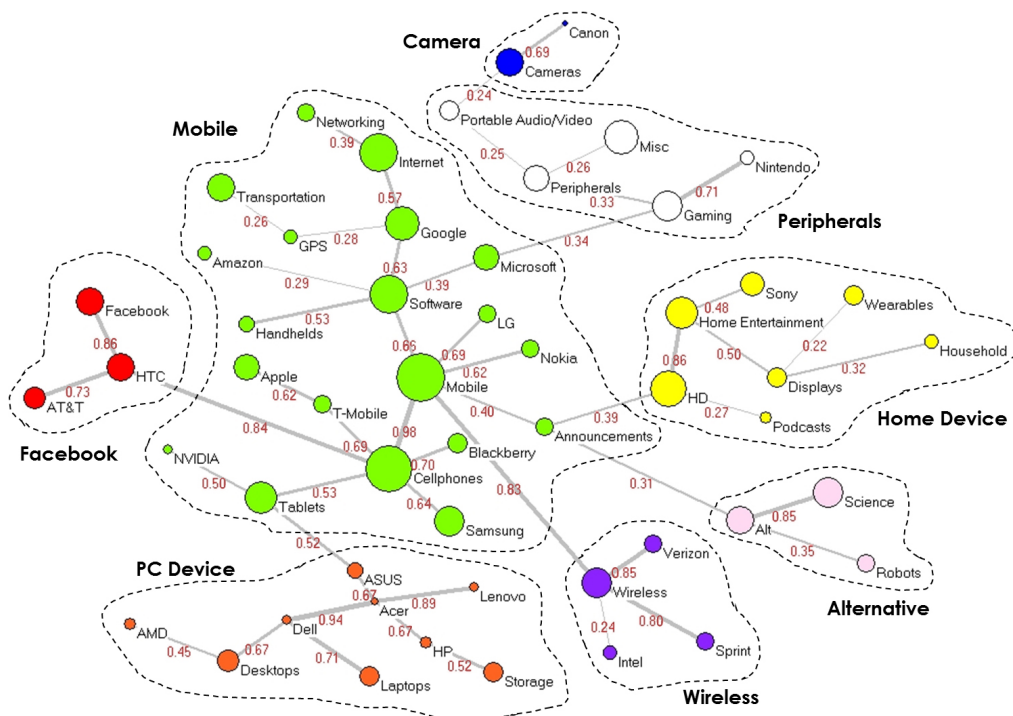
Camera
Canon
0.69
Cameras

0.24
Portable Audio/Video
0.25
0.26
Misc
Peripherals
Nintendo
0.71
0.33
Gaming
Peripherals

Mobile
Networking
0.39
Internet
Transportation
0.57
0.26
GPS
0.28
Google
Amazon
0.63
0.29
0.39
Microsoft
0.34
Software
0.53
Handhelds
LG
0.66
0.69
Nokia
0.62
Apple
Mobile
0.62
T-Mobile
0.40
0.39
0.84
0.69
0.98
Announcements
Blackberry
NVIDIA
0.70
Cellphones
0.50
0.53
0.83
0.31
Tablets
0.64
Samsung

Facebook
0.86
HTC
0.73
AT&T
Facebook

Sony
0.48
Wearables
Home Entertainment
0.22
0.50
Household
0.86
Displays
0.32
HD
0.27
Podcasts
Home Device

Science
0.85
Alt
0.35
Robots
Alternative

0.52
PC Device
ASUS
0.67
Lenovo
Acer
0.89
AMD
Dell
0.94
0.67
0.45
0.67
HP
Desktops
0.71
0.52
Storage
Laptops

Verizon
0.85
Wireless
0.24
0.80
Sprint
Intel
Wireless